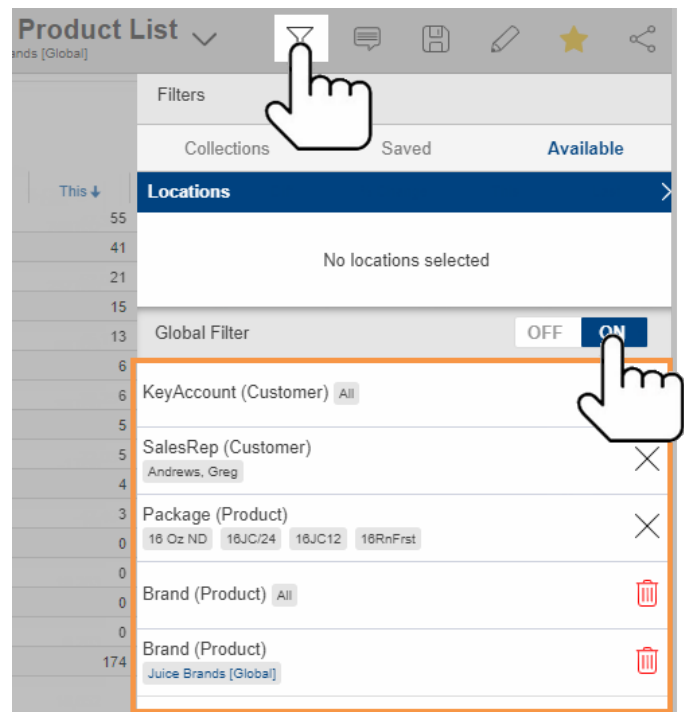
Product List
ands [Global]

Filters

Collections Saved Available

This

Locations

No locations selected

Global Filter OFF ON

KeyAccount (Customer) All

SalesRep (Customer)
Andrews, Greg

Package (Product)
16 Oz ND 16JC/24 16JC12 16RnFrst

Brand (Product) All

Brand (Product)
Juice Brands [Global]

55
41
21
15
13
6
6
5
5
4
3
0
0
0
0
174